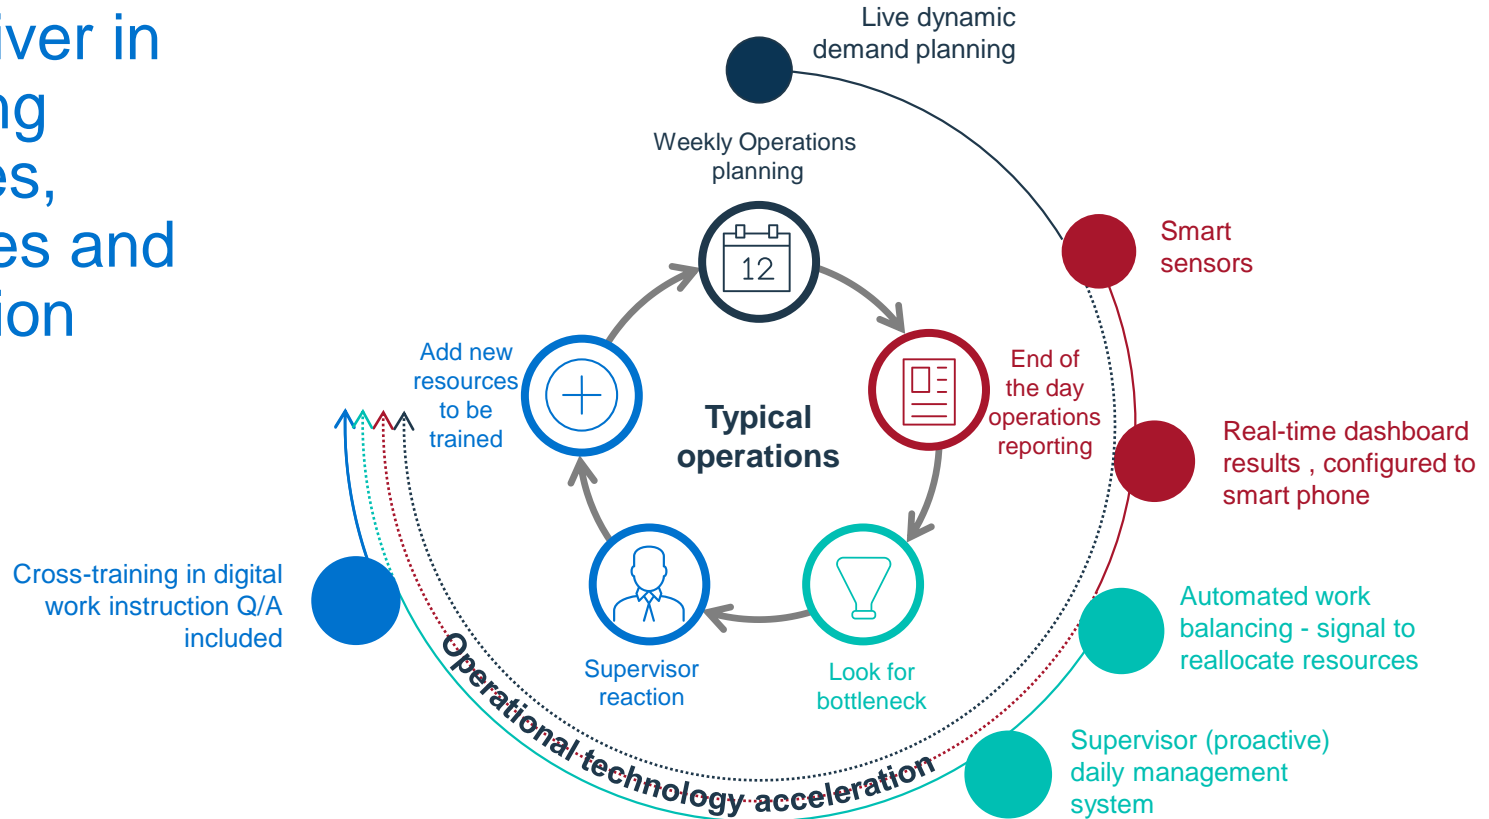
iver in
ng
es,
es and
ion

Live dynamic demand planning

Weekly Operations planning

12

Smart sensors

End of the day operations reporting

Add new resources to be trained

Typical operations

Real-time dashboard results , configured to smart phone

Cross-training in digital work instruction Q/A included

Automated work balancing - signal to reallocate resources

Supervisor reaction

Look for bottleneck

Supervisor (proactive) daily management system

Operational technology acceleration